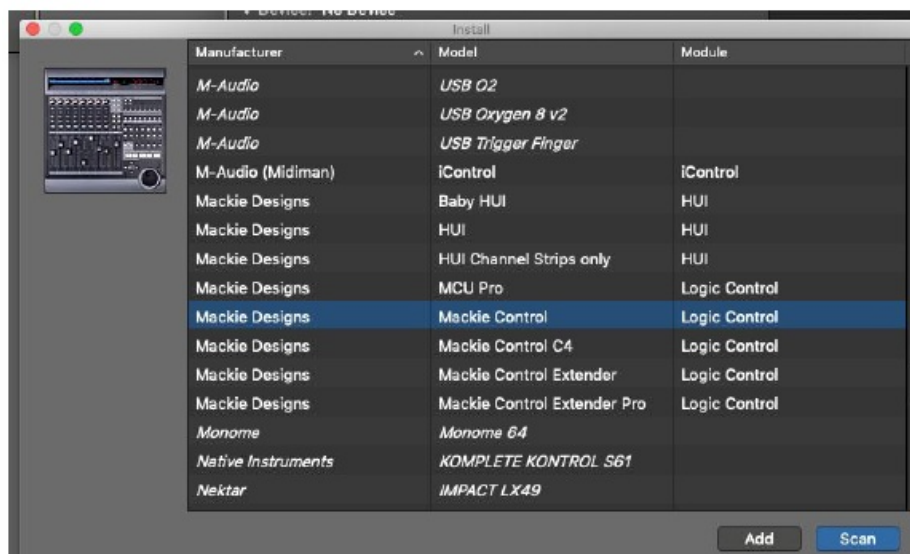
• Device: No Device

Install

| Manufacturer | Model | Module |
|---|---|---|
| M-Audio | USB O2 | |
| M-Audio | USB Oxygen 8 v2 | |
| M-Audio | USB Trigger Finger | |
| M-Audio (Midiman) | iControl | iControl |
| Mackie Designs | Baby HUI | HUI |
| Mackie Designs | HUI | HUI |
| Mackie Designs | HUI Channel Strips only | HUI |
| Mackie Designs | MCU Pro | Logic Control |
| Mackie Designs | Mackie Control | Logic Control |
| Mackie Designs | Mackie Control C4 | Logic Control |
| Mackie Designs | Mackie Control Extender | Logic Control |
| Mackie Designs | Mackie Control Extender Pro | Logic Control |
| Monome | Monome 64 | |
| Native Instruments | KOMPLETE KONTROL S61 | |
| Nektar | IMPACT LX49 | |

Add Scan